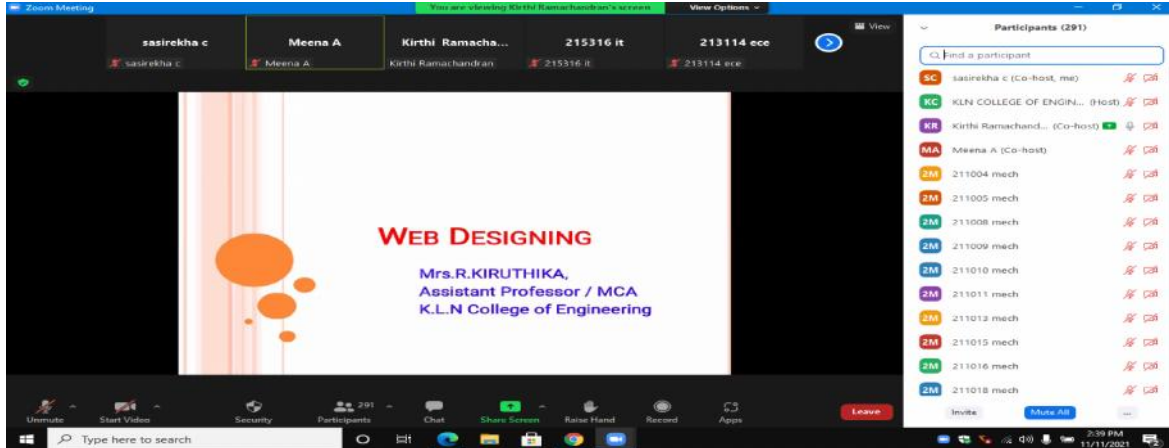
Zoom Meeting
You are viewing Kirthi Ramachandran's screen
View Options

sasirekha c
sasirekha c
Meena A
Meena A
Kirthi Ramacha...
Kirthi Ramachandran
215316 it
215316 it
213114 ece
213114 ece
View

WEB DESIGNING

Mrs.R.KIRUTHIKA,
Assistant Professor / MCA
K.L.N College of Engineering

Participants (291)
Find a participant
SC sasirekha c (Co-host, me)
KC KLN COLLEGE OF ENGIN... (Host)
KR Kirthi Ramachand... (Co-host)
MA Meena A (Co-host)
2M 211004 mech
2M 211005 mech
2M 211008 mech
2M 211009 mech
2M 211010 mech
2M 211011 mech
2M 211013 mech
2M 211015 mech
2M 211016 mech
2M 211018 mech
Invite
Mute All
...

Unmute
Start Video
Security
291
Participants
Chat
Share Screen
Raise Hand
Record
Apps
Leave

Type here to search
2:39 PM
11/11/2021